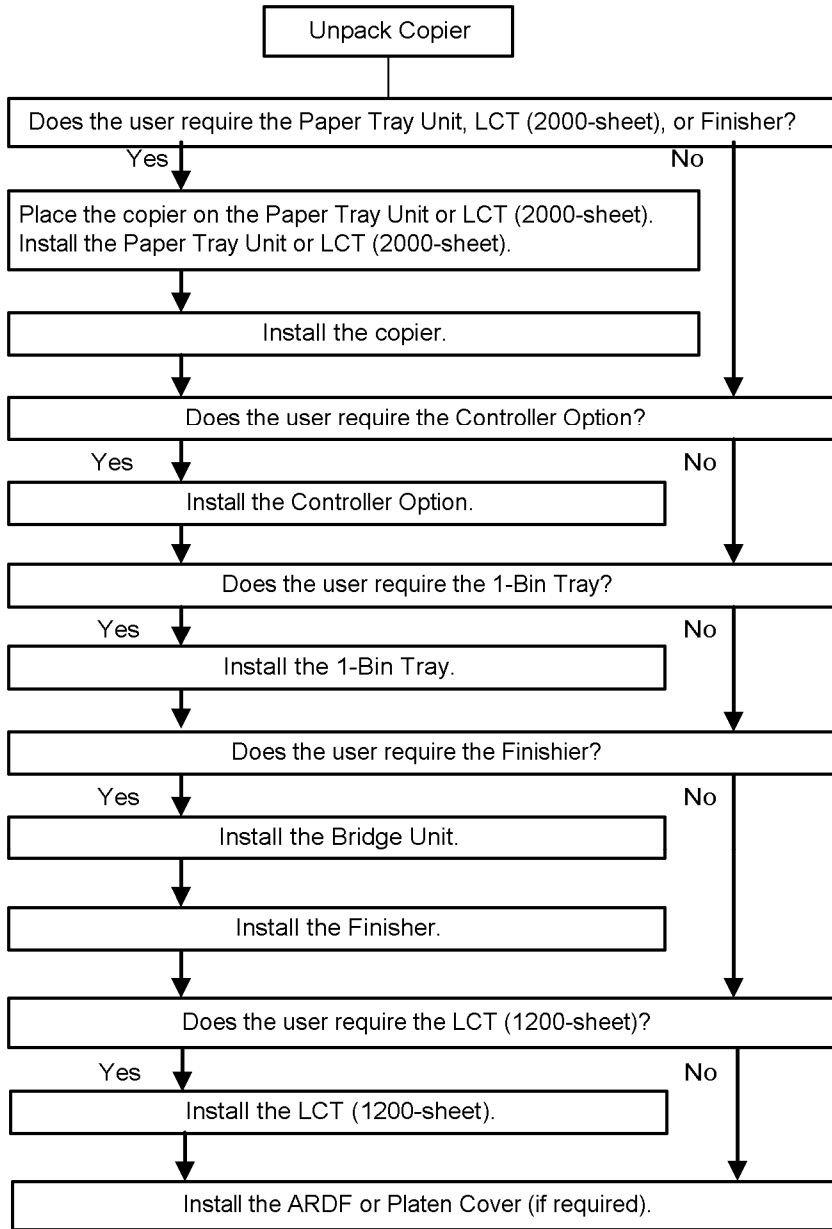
Unpack Copier

Does the user require the Paper Tray Unit, LCT (2000-sheet), or Finisher?

Yes

No

Place the copier on the Paper Tray Unit or LCT (2000-sheet). Install the Paper Tray Unit or LCT (2000-sheet).

Install the copier.

Does the user require the Controller Option?

Yes

No

Install the Controller Option.

Does the user require the 1-Bin Tray?

Yes

No

Install the 1-Bin Tray.

Does the user require the Finishier?

Yes

No

Install the Bridge Unit.

Install the Finisher.

Does the user require the LCT (1200-sheet)?

Yes

No

Install the LCT (1200-sheet).

Install the ARDF or Platen Cover (if required).